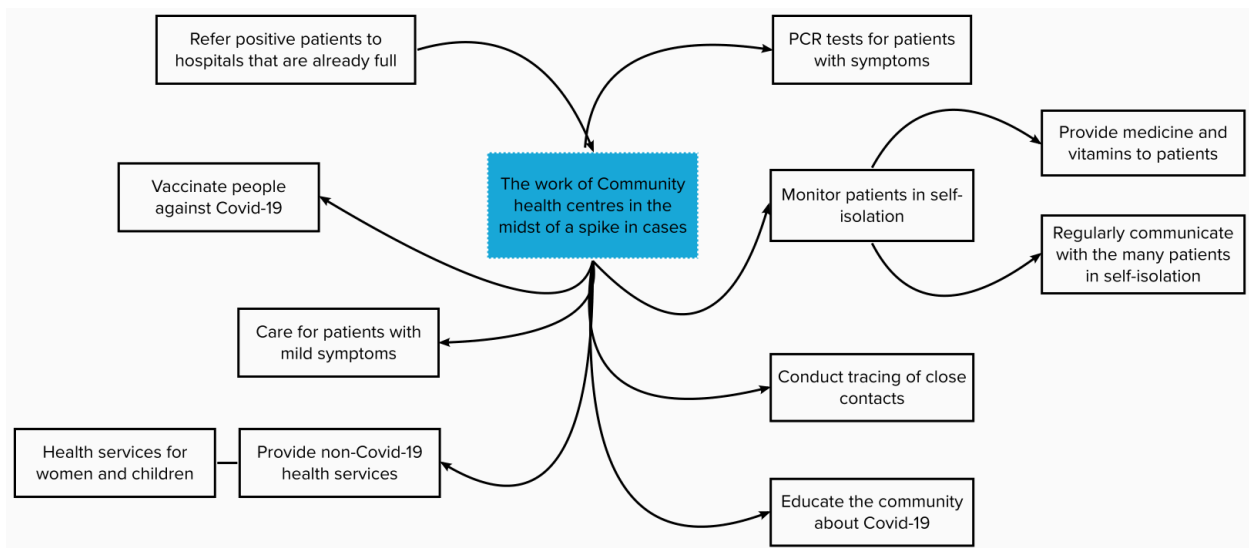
Refer positive patients to hospitals that are already full

PCR tests for patients with symptoms

The work of Community health centres in the midst of a spike in cases

Provide medicine and vitamins to patients

Vaccinate people against Covid-19

Monitor patients in self-isolation

Regularly communicate with the many patients in self-isolation

Care for patients with mild symptoms

Conduct tracing of close contacts

Health services for women and children

Provide non-Covid-19 health services

Educate the community about Covid-19